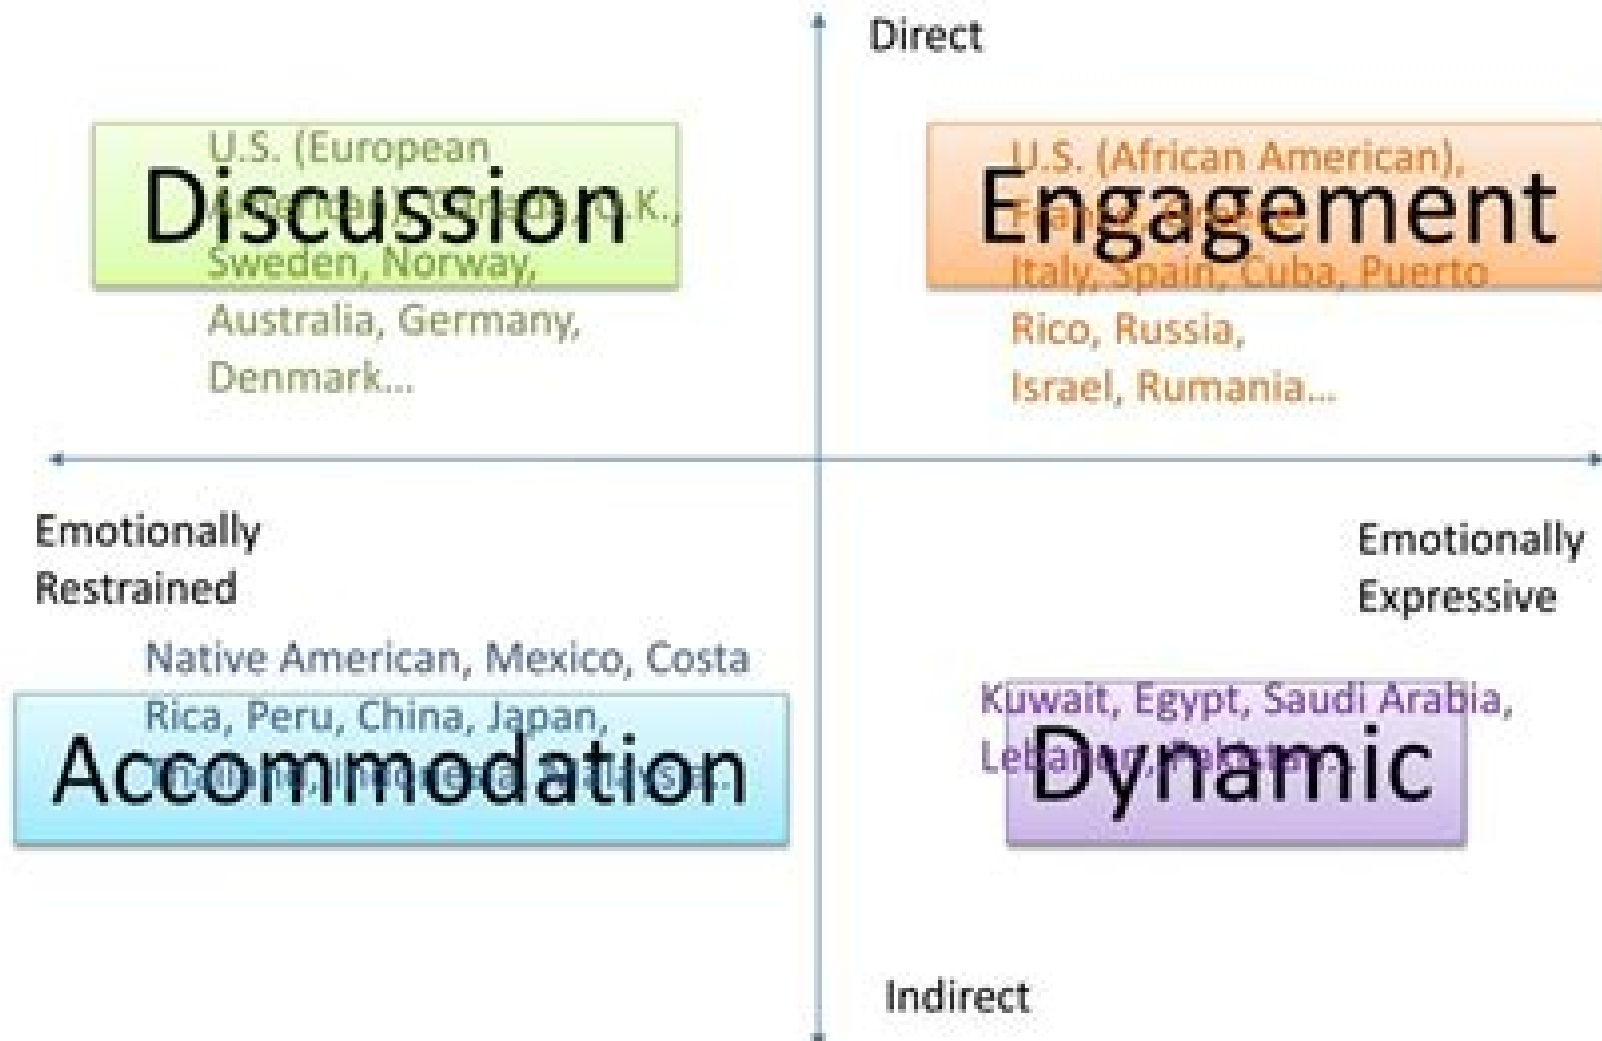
Direct

Discussion

U.S. (European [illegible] U.K., Sweden, Norway, Australia, Germany, Denmark...

Engagement

U.S. (African American), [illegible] Italy, Spain, Cuba, Puerto Rico, Russia, Israel, Rumania...

Emotionally Restrained

Emotionally Expressive

Accommodation

Native American, Mexico, Costa Rica, Peru, China, Japan, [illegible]

Dynamic

Kuwait, Egypt, Saudi Arabia, Leb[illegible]

Indirect